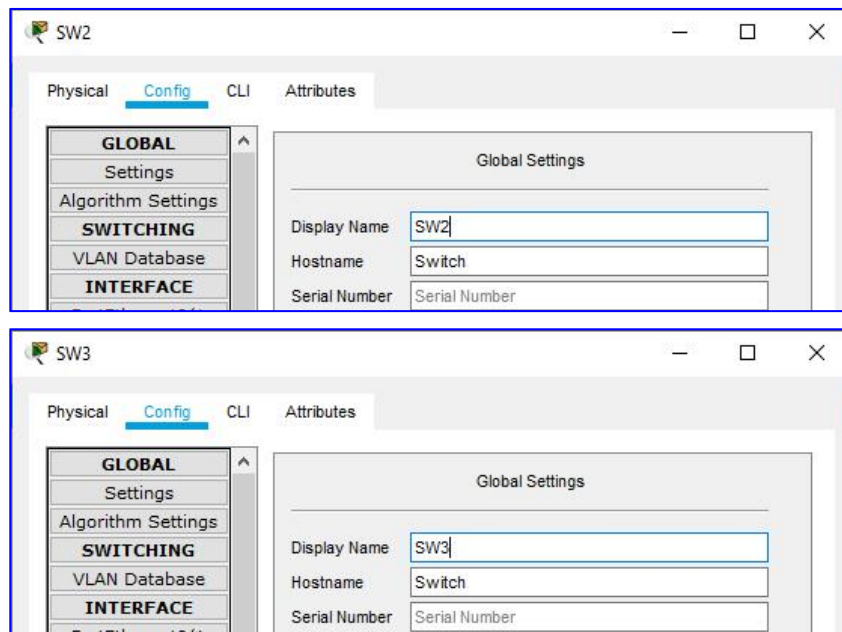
SW2

Physical Config CLI Attributes

GLOBAL
Settings
Algorithm Settings
SWITCHING
VLAN Database
INTERFACE
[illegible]

Global Settings

Display Name SW2
Hostname Switch
Serial Number Serial Number

SW3

Physical Config CLI Attributes

GLOBAL
Settings
Algorithm Settings
SWITCHING
VLAN Database
INTERFACE
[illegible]

Global Settings

Display Name SW3
Hostname Switch
Serial Number Serial Number